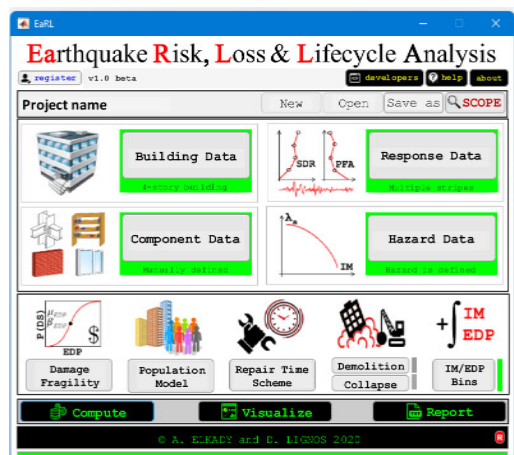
EaRL

Earthquake Risk, Loss & Lifecycle Analysis

register v1.0 beta

developers help about

Project name

New Open Save as SCOPE

Building Data

4-story building

SDR PFA

Response Data

Multiple stripes

Component Data

Manually defined

$\lambda_s$

IM

Hazard Data

Hazard is defined

P(DS)

$\mu_{EDP}$

$\sigma_{EDP}$

EDP

$

Damage Fragility

Population Model

Repair Time Scheme

Demolition

Collapse

$+\int \frac{IM}{EDP}$

IM/EDP Bins

Compute

Visualize

Report

© A. ELKADY and D. LIGNOS 2022